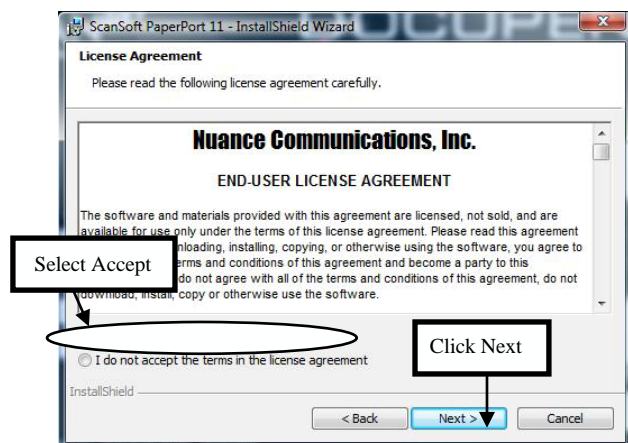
ScanSoft PaperPort 11 - InstallShield Wizard

License Agreement

Please read the following license agreement carefully.

Nuance Communications, Inc.

END-USER LICENSE AGREEMENT

The software and materials provided with this agreement are licensed, not sold, and are available for use only under the terms of this license agreement. Please read this agreement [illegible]nloading, installing, copying, or otherwise using the software, you agree to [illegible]erms and conditions of this agreement and become a party to this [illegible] do not agree with all of the terms and conditions of this agreement, do not download, install, copy or otherwise use the software.

Select Accept

I do not accept the terms in the license agreement

Click Next

InstallShield

< Back

Next >

Cancel